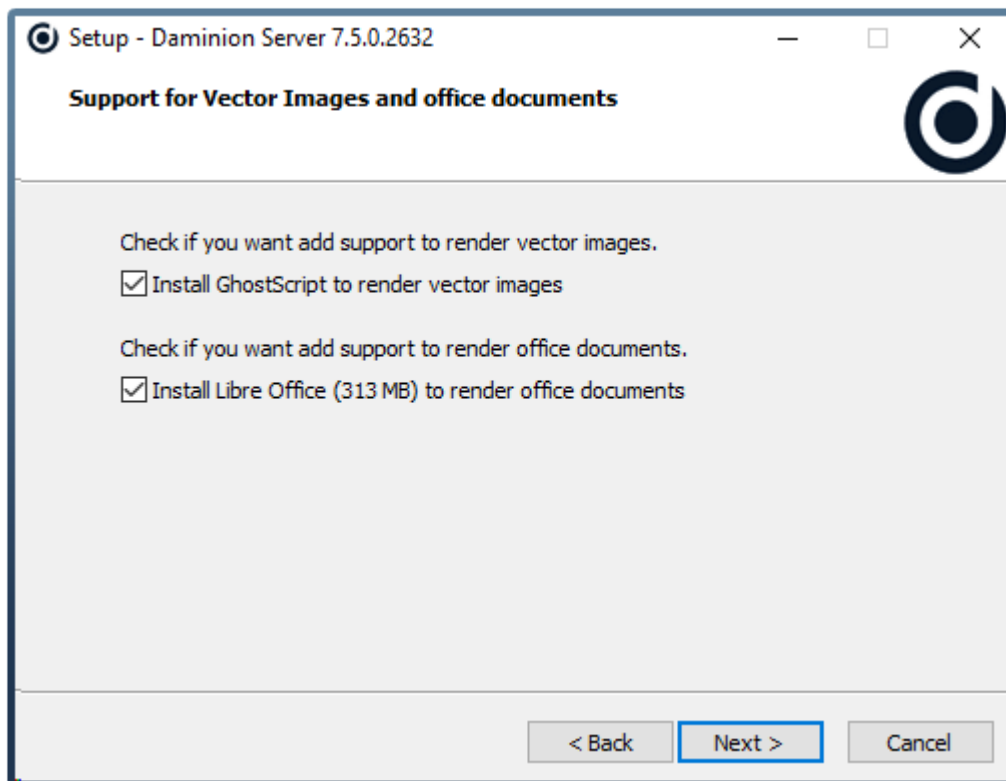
Setup - Daminion Server 7.5.0.2632

Support for Vector Images and office documents

Check if you want add support to render vector images.

Install GhostScript to render vector images

Check if you want add support to render office documents.

Install Libre Office (313 MB) to render office documents

< Back

Next >

Cancel